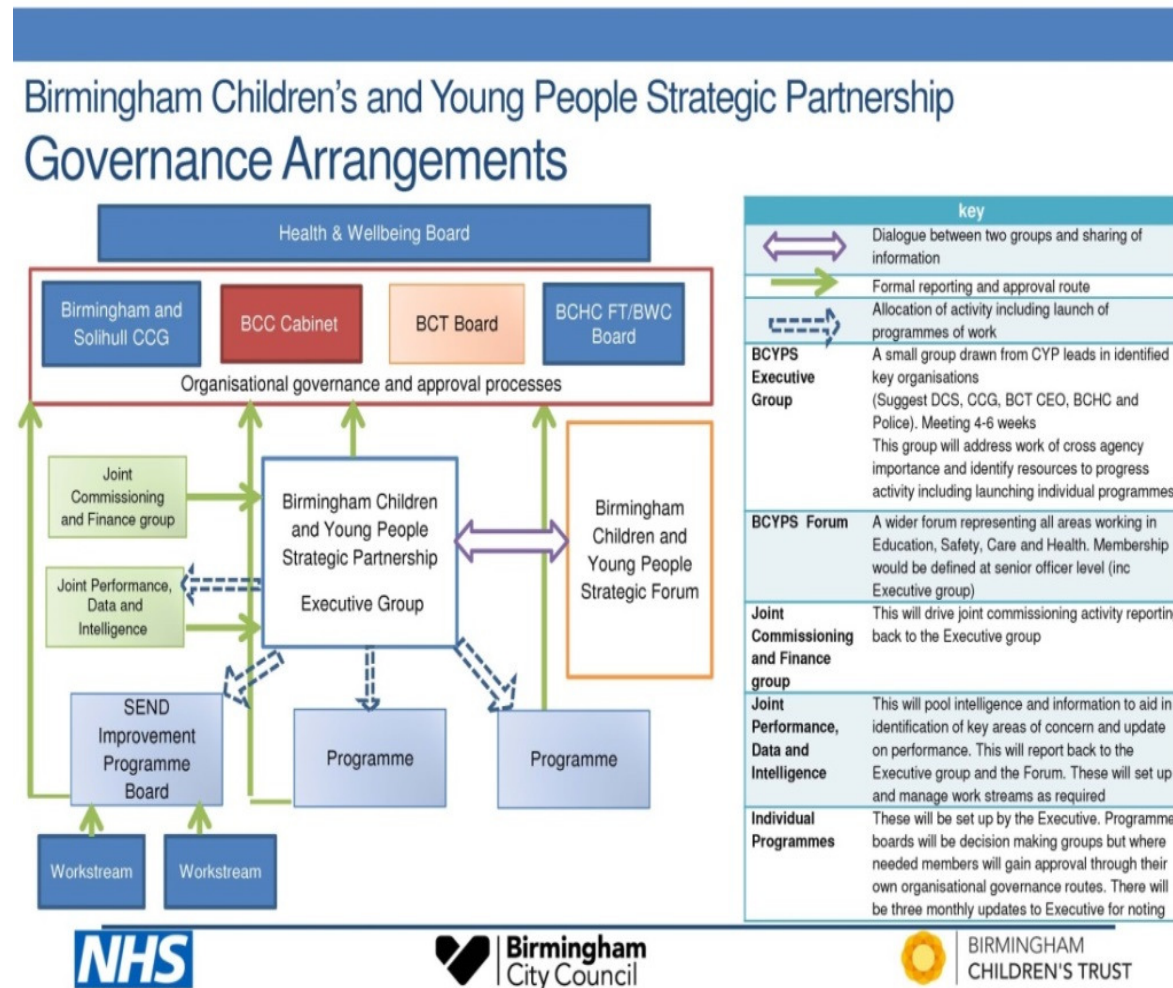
Birmingham Children's and Young People Strategic Partnership
Governance Arrangements

Health & Wellbeing Board

Birmingham and Solihull CCG

BCC Cabinet

BCT Board

BCHC FT/BWC Board

Organisational governance and approval processes

Joint Commissioning and Finance group

Joint Performance, Data and Intelligence

Birmingham Children and Young People Strategic Partnership

Executive Group

Birmingham Children and Young People Strategic Forum

SEND Improvement Programme Board

Programme

Programme

Workstream

Workstream

| key | |
|---|---|
| | Dialogue between two groups and sharing of information |
| | Formal reporting and approval route |
| | Allocation of activity including launch of programmes of work |
| BCYPS Executive Group | A small group drawn from CYP leads in identified key organisations (Suggest DCS, CCG, BCT CEO, BCHC and Police). Meeting 4-6 weeks This group will address work of cross agency importance and identify resources to progress activity including launching individual programmes |
| BCYPS Forum | A wider forum representing all areas working in Education, Safety, Care and Health. Membership would be defined at senior officer level (inc Executive group) |
| Joint Commissioning and Finance group | This will drive joint commissioning activity reportin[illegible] back to the Executive group |
| Joint Performance, Data and Intelligence | This will pool intelligence and information to aid in identification of key areas of concern and update on performance. This will report back to the Executive group and the Forum. These will set up and manage work streams as required |
| Individual Programmes | These will be set up by the Executive. Programme boards will be decision making groups but where needed members will gain approval through their own organisational governance routes. There will be three monthly updates to Executive for noting |

NHS

Birmingham City Council

BIRMINGHAM CHILDREN'S TRUST